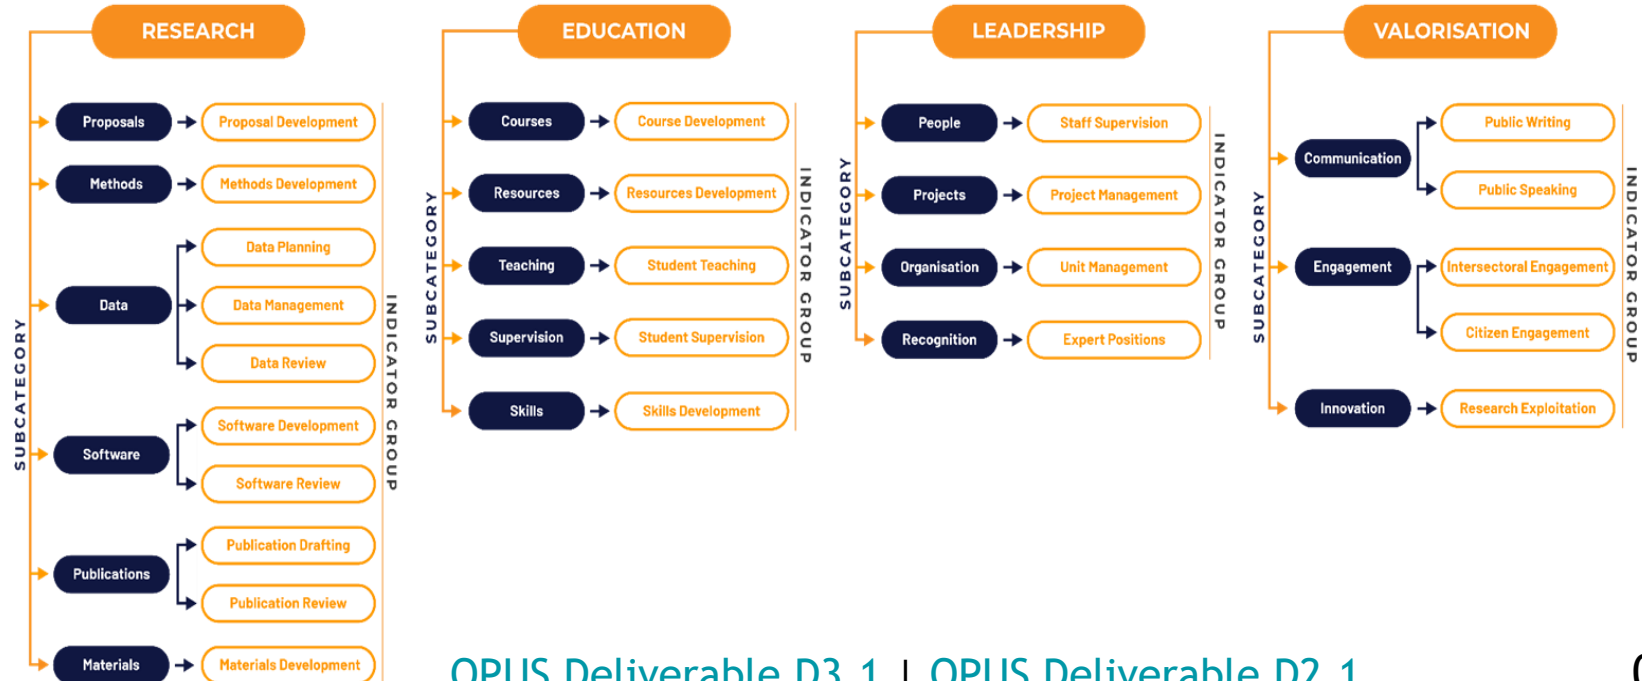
RESEARCH

SUBCATEGORY

Proposals → Proposal Development

Methods → Methods Development

Data → Data Planning, Data Management, Data Review

Software → Software Development, Software Review

Publications → Publication Drafting, Publication Review

Materials → Materials Development

INDICATOR GROUP

EDUCATION

SUBCATEGORY

Courses → Course Development

Resources → Resources Development

Teaching → Student Teaching

Supervision → Student Supervision

Skills → Skills Development

INDICATOR GROUP

LEADERSHIP

SUBCATEGORY

People → Staff Supervision

Projects → Project Management

Organisation → Unit Management

Recognition → Expert Positions

INDICATOR GROUP

VALORISATION

SUBCATEGORY

Communication → Public Writing, Public Speaking

Engagement → Intersectoral Engagement, Citizen Engagement

Innovation → Research Exploitation

INDICATOR GROUP

OPUS Deliverable D3.1 | OPUS Deliverable D2.1